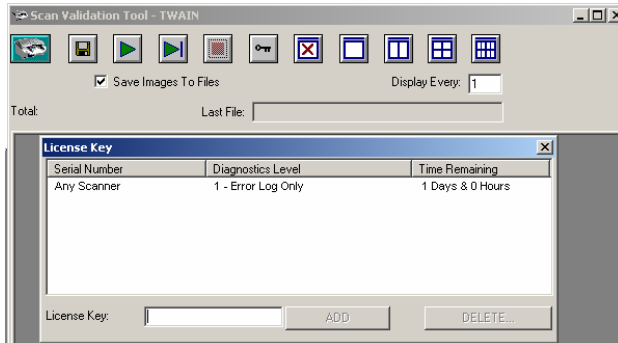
Scan Validation Tool - TWAIN

Save Images To Files

Display Every: 1

Total:

Last File:

License Key

| Serial Number | Diagnostics Level | Time Remaining |
|---|---|---|
| Any Scanner | 1 - Error Log Only | 1 Days & 0 Hours |

License Key:

ADD

DELETE...